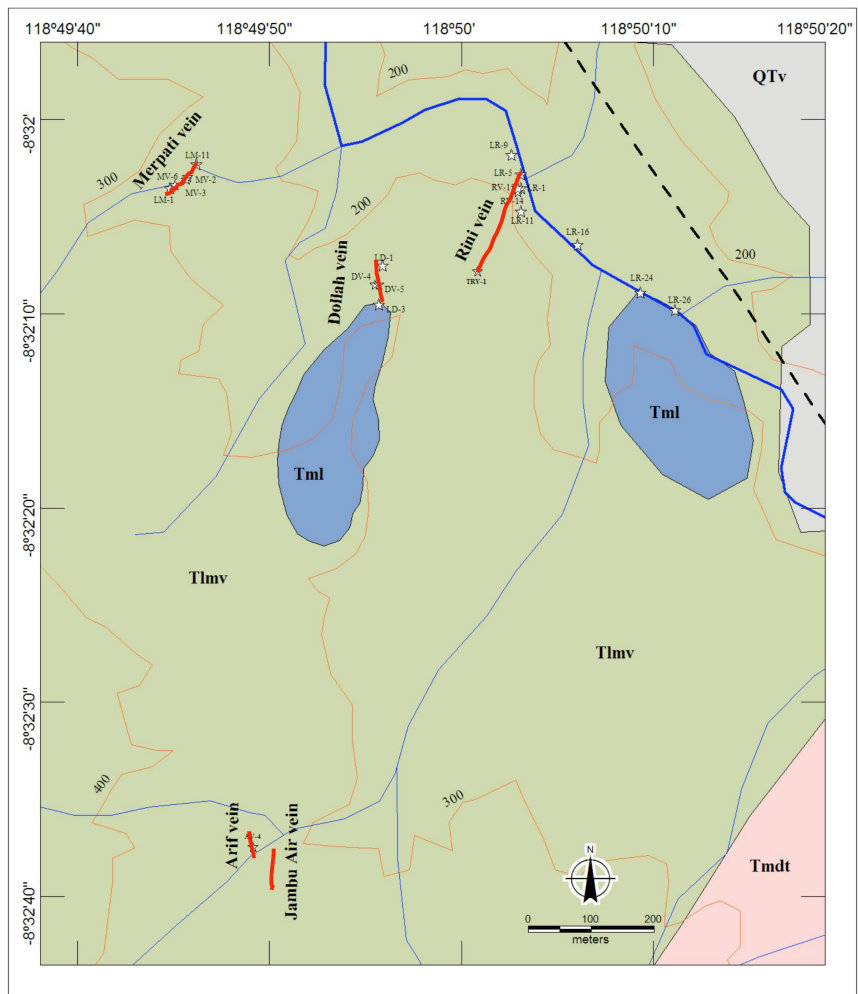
118°49'40"
118°49'50"
118°50'
118°50'10"
118°50'20"

-8°32'
-8°32'10"
-8°32'20"
-8°32'30"
-8°32'40"

QTv
200
300
200
200

Merpati vein
LM-11
MV-6
MV-2
LM-1
MV-3

LR-9
LR-5
RV-13
LR-1
RV-14
LR-11
Rini vein
TRV-1
LR-16
LR-24
LR-26

LD-1
DV-4
DV-5
LD-3
Dollah vein

Tml
Tml
Tlmv
Tlmv

400
300

Arif vein
V-4
Jambu Air vein

N
0
100
200
meters

Tmdt